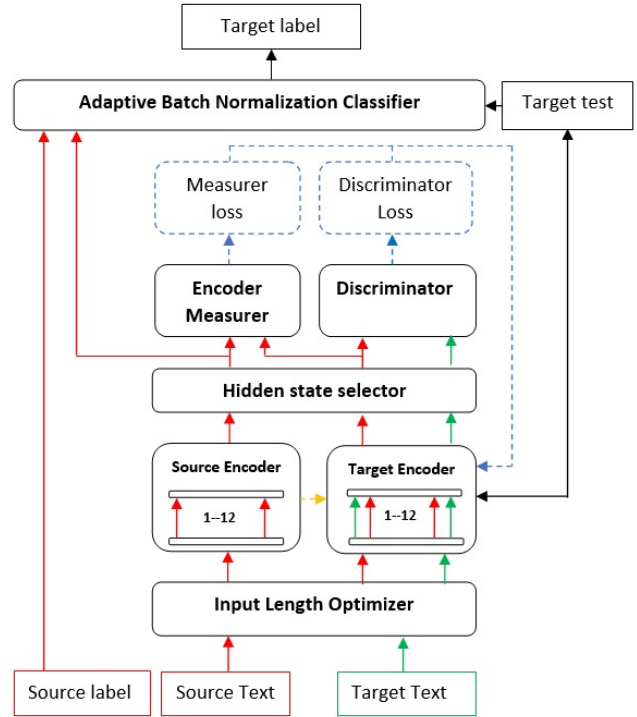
Target label

Adaptive Batch Normalization Classifier

Target test

Measurer loss

Discriminator Loss

Encoder Measurer

Discriminator

Hidden state selector

Source Encoder

1--12

Target Encoder

1--12

Input Length Optimizer

Source label

Source Text

Target Text